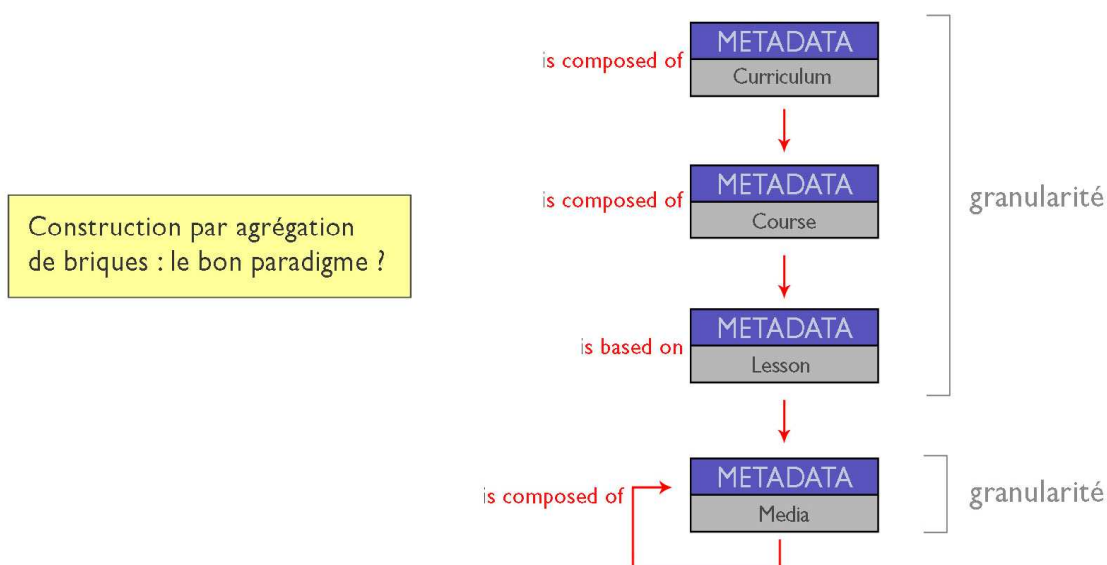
Construction par agrégation de briques : le bon paradigme ?

is composed of
METADATA
Curriculum

is composed of
METADATA
Course

is based on
METADATA
Lesson

granularité

is composed of
METADATA
Media

granularité